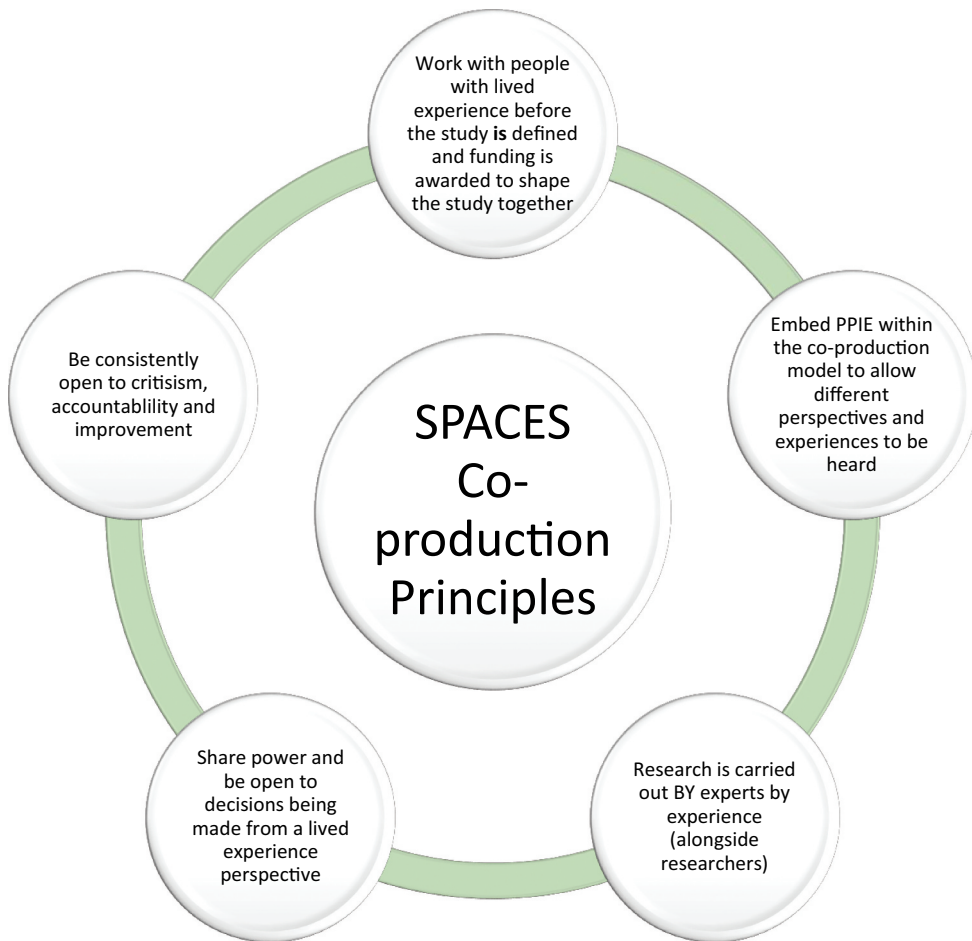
SPACES Co-production Principles

Work with people with lived experience before the study **is** defined and funding is awarded to shape the study together

Embed PPIE within the co-production model to allow different perspectives and experiences to be heard

Research is carried out BY experts by experience (alongside researchers)

Share power and be open to decisions being made from a lived experience perspective

Be consistently open to critisism, accountablility and improvement